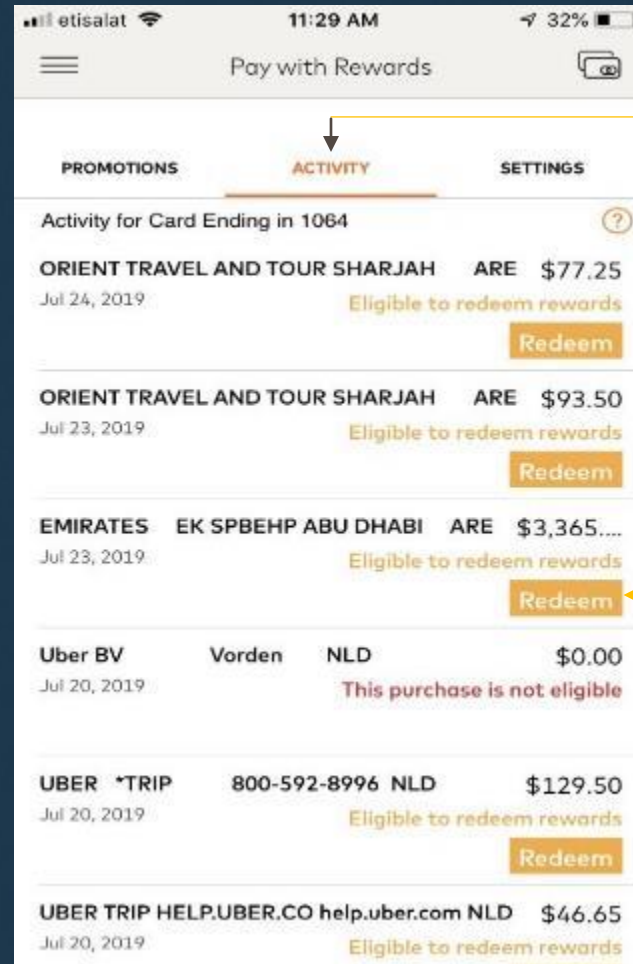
etisalat 11:29 AM 32%

Pay with Rewards

PROMOTIONS ACTIVITY SETTINGS

Activity for Card Ending in 1064 ?

ORIENT TRAVEL AND TOUR SHARJAH ARE $77.25
Jul 24, 2019 Eligible to redeem rewards
Redeem

ORIENT TRAVEL AND TOUR SHARJAH ARE $93.50
Jul 23, 2019 Eligible to redeem rewards
Redeem

EMIRATES EK SPBEHP ABU DHABI ARE $3,365....
Jul 23, 2019 Eligible to redeem rewards
Redeem

Uber BV Vorden NLD $0.00
Jul 20, 2019 This purchase is not eligible

UBER *TRIP 800-592-8996 NLD $129.50
Jul 20, 2019 Eligible to redeem rewards
Redeem

UBER TRIP HELP.UBER.CO help.uber.com NLD $46.65
Jul 20, 2019 Eligible to redeem rewards